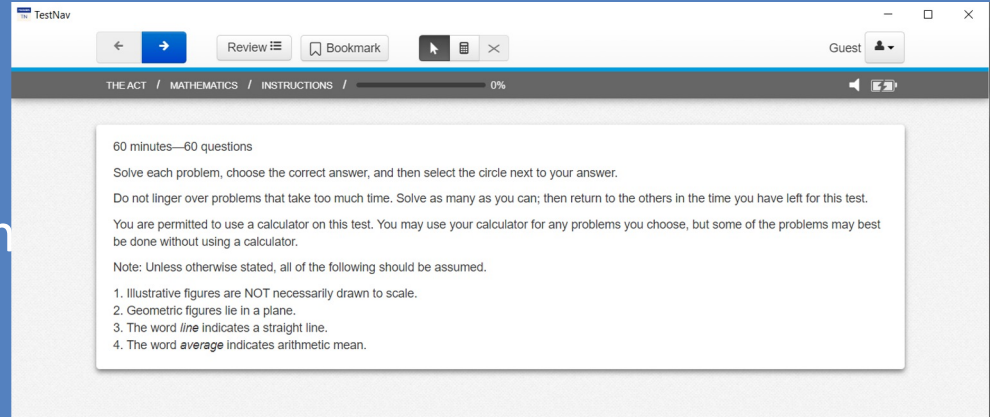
TestNav

Review Bookmark

Guest

THE ACT / MATHEMATICS / INSTRUCTIONS / 0%

60 minutes—60 questions

Solve each problem, choose the correct answer, and then select the circle next to your answer.

Do not linger over problems that take too much time. Solve as many as you can; then return to the others in the time you have left for this test.

You are permitted to use a calculator on this test. You may use your calculator for any problems you choose, but some of the problems may best be done without using a calculator.

Note: Unless otherwise stated, all of the following should be assumed.

1. Illustrative figures are NOT necessarily drawn to scale.
2. Geometric figures lie in a plane.
3. The word *line* indicates a straight line.
4. The word ***average*** indicates arithmetic mean.